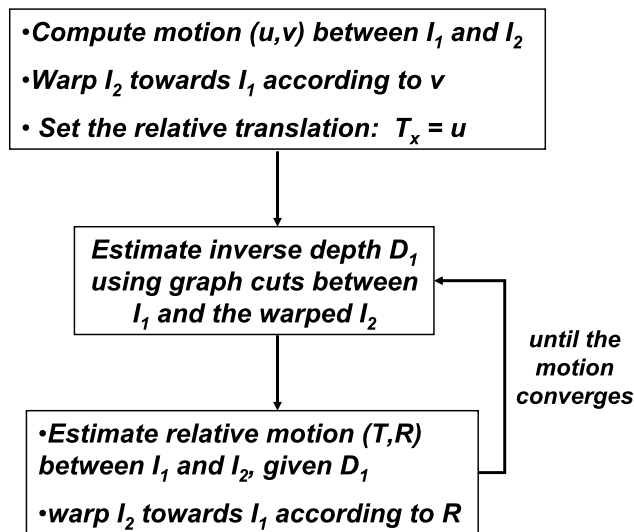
•Compute motion (u,v) between $I_1$ and $I_2$

•Warp $I_2$ towards $I_1$ according to v

• Set the relative translation: $T_x = u$

Estimate inverse depth $D_1$ using graph cuts between $I_1$ and the warped $I_2$

until the motion converges

•Estimate relative motion (T,R) between $I_1$ and $I_2$, given $D_1$

•warp $I_2$ towards $I_1$ according to R